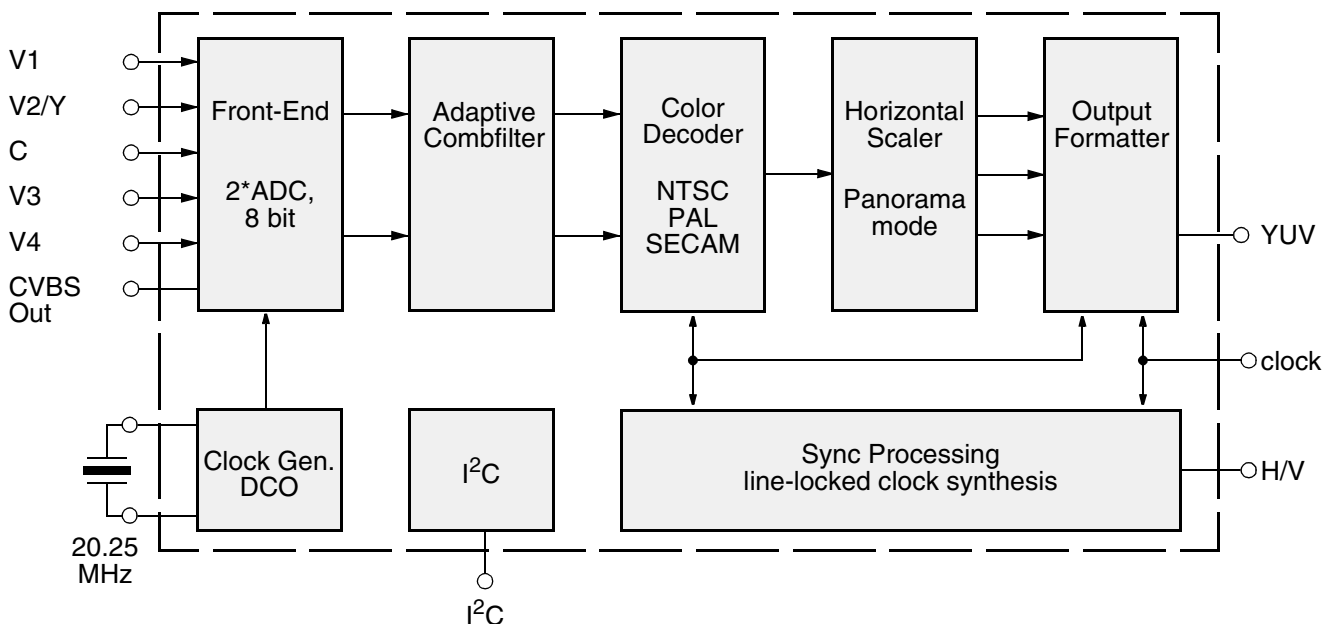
V1
V2/Y
C
V3
V4
CVBS Out

Front-End

2*ADC, 8 bit

Adaptive Combfilter

Color Decoder

NTSC PAL SECAM

Horizontal Scaler

Panorama mode

Output Formatter

YUV

clock

Clock Gen. DCO

$I^2C$

Sync Processing line-locked clock synthesis

H/V

20.25 MHz

$I^2C$